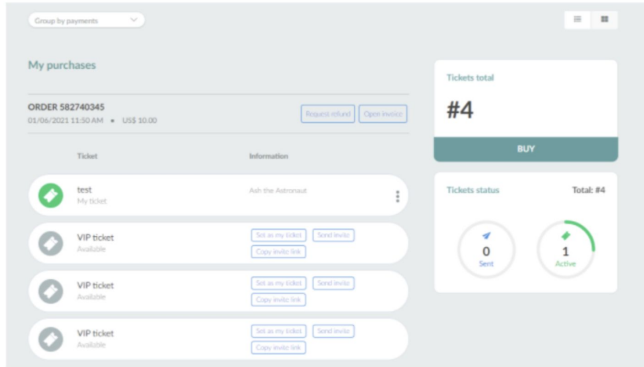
Group by payments

My purchases

ORDER 582740345
01/06/2021 11:50 AM • US$ 10.00

Request refund
Open invoice

Ticket
Information

test
My ticket
Ash the Astronaut

VIP ticket
Available
Set as my ticket
Send invite
Copy invite link

VIP ticket
Available
Set as my ticket
Send invite
Copy invite link

VIP ticket
Available
Set as my ticket
Send invite
Copy invite link

Tickets total
#4
BUY

Tickets status
Total: #4
0
Sent
1
Active